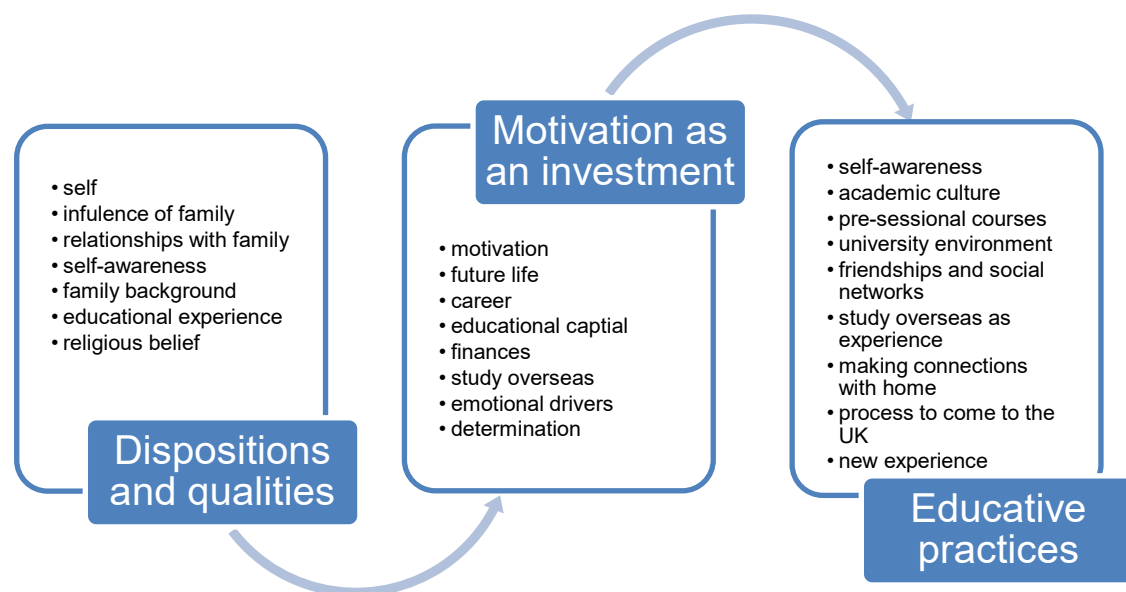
• self
• infulence of family
• relationships with family
• self-awareness
• family background
• educational experience
• religious belief

Dispositions and qualities

Motivation as an investment

• motivation
• future life
• career
• educational captial
• finances
• study overseas
• emotional drivers
• determination

• self-awareness
• academic culture
• pre-sessional courses
• university environment
• friendships and social networks
• study overseas as experience
• making connections with home
• process to come to the UK
• new experience

Educative practices